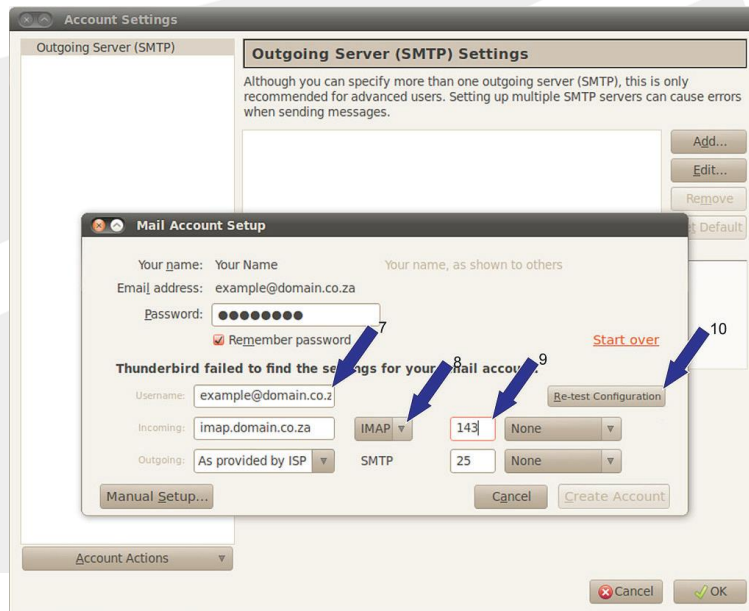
Account Settings

Outgoing Server (SMTP)

Outgoing Server (SMTP) Settings

Although you can specify more than one outgoing server (SMTP), this is only recommended for advanced users. Setting up multiple SMTP servers can cause errors when sending messages.

Add...
Edit...
Remove
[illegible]t Default

Mail Account Setup

Your name: Your Name
Your name, as shown to others
Email address: example@domain.co.za
Password: ●●●●●●●●
Remember password
Start over

Thunderbird failed to find the se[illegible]ngs for your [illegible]mail accou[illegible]

7
8
9
10

Username: example@domain.co.z
Re-test Configuration
Incoming: imap.domain.co.za IMAP 143 None
Outgoing: As provided by ISP SMTP 25 None

Manual Setup...
Cancel
Create Account

Account Actions

Cancel
OK